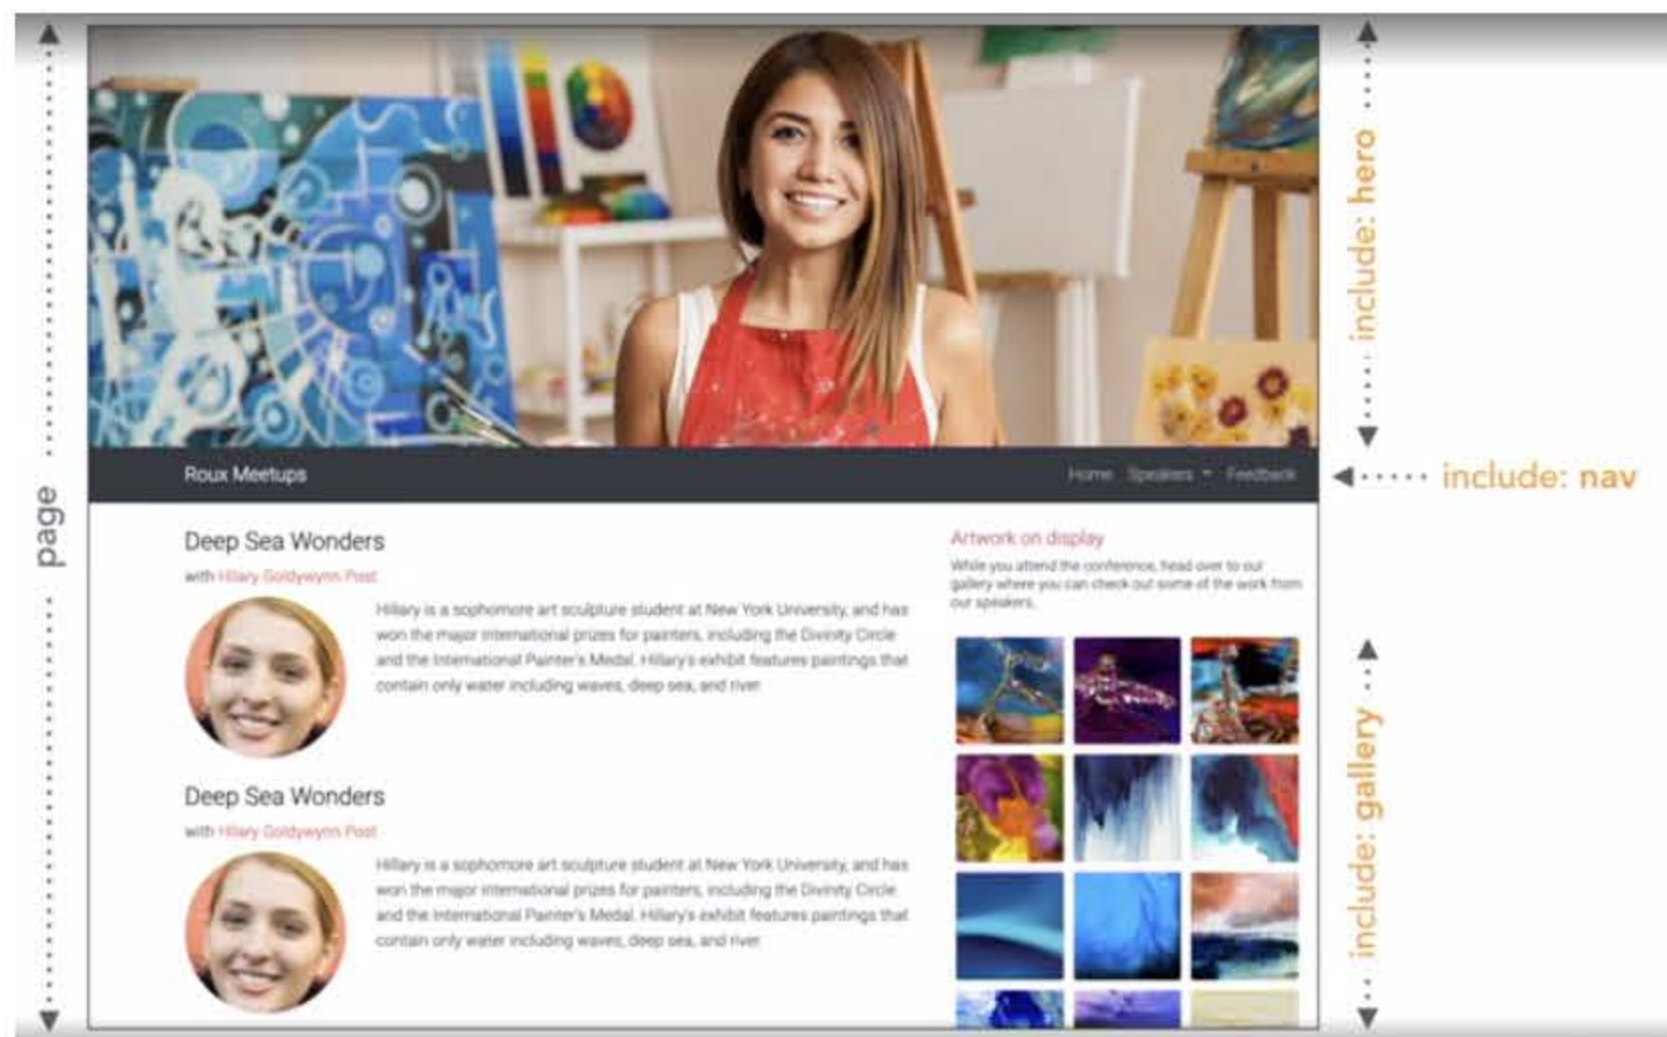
page

include: hero

Roux Meetups

Home Speakers Feedback

include: nav

Deep Sea Wonders

with Hillary Goldywynn Post

Hillary is a sophomore art sculpture student at New York University, and has won the major international prizes for painters, including the Divinity Circle and the International Painter's Medal. Hillary's exhibit features paintings that contain only water including waves, deep sea, and river.

Deep Sea Wonders

with Hillary Goldywynn Post

Hillary is a sophomore art sculpture student at New York University, and has won the major international prizes for painters, including the Divinity Circle and the International Painter's Medal. Hillary's exhibit features paintings that contain only water including waves, deep sea, and river.

Artwork on display

While you attend the conference, head over to our gallery where you can check out some of the work from our speakers.

include: gallery